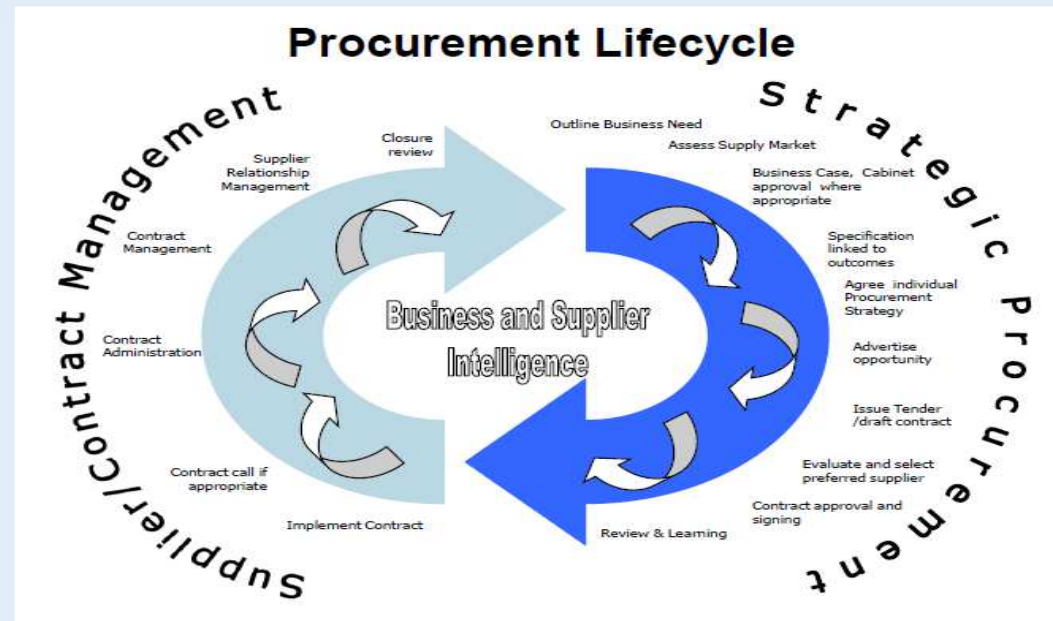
Procurement Lifecycle

Supplier/Contract Management

Strategic Procurement

Closure review

Supplier Relationship Management

Contract Management

Contract Administration

Contract call if appropriate

Implement Contract

Outline Business Need

Assess Supply Market

Business Case, Cabinet approval where appropriate

Specification linked to outcomes

Agree individual Procurement Strategy

Advertise opportunity

Issue Tender /draft contract

Evaluate and select preferred supplier

Contract approval and signing

Review & Learning

Business and Supplier Intelligence